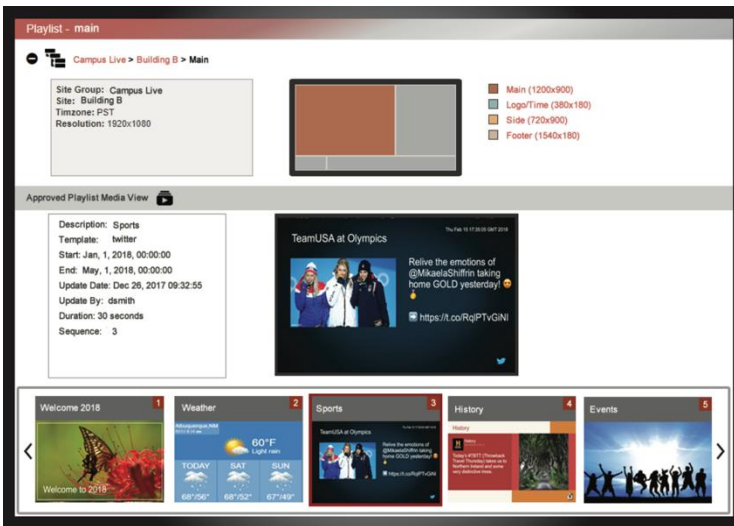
Playlist - main

Campus Live > Building B > Main

Site Group: Campus Live
Site: Building B
Timzone: PST
Resolution: 1920x1080

Main (1200x900)
Logo/Time (380x180)
Side (720x900)
Footer (1540x180)

Approved Playlist Media View

Description: Sports
Template: twitter
Start: Jan, 1, 2018, 00:00:00
End: May, 1, 2018, 00:00:00
Update Date: Dec 26, 2017 09:32:55
Update By: dsmith
Duration: 30 seconds
Sequence: 3

Thu Feb 15 17:35:05 GMT 2018

TeamUSA at Olympics

Relive the emotions of @MikaelaShiffrin taking home GOLD yesterday!

https://t.co/RqlPTvGiNl

Welcome 2018 1
Welcome to 2018

Weather 2
Albuquerque,NM
60°F
Light rain
TODAY 68°/56°
SAT 68°/52°
SUN 67°/49°

Sports 3
TeamUSA at Olympics
Relive the emotions of @MikaelaShiffrin taking home GOLD yesterday!
https://t.co/RqlPTvGiNl

History 4
History

Events 5